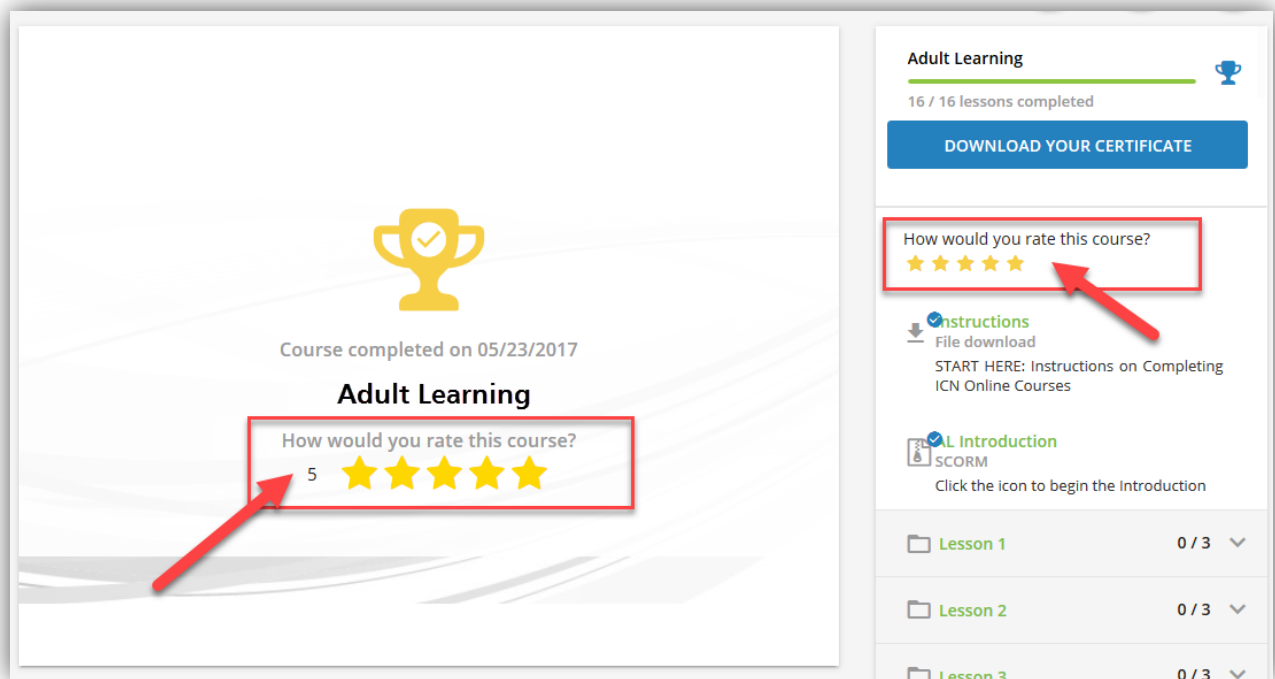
Course completed on 05/23/2017

Adult Learning

How would you rate this course?

5

Adult Learning

16 / 16 lessons completed

DOWNLOAD YOUR CERTIFICATE

How would you rate this course?

Instructions
File download
START HERE: Instructions on Completing ICN Online Courses

AL Introduction
SCORM
Click the icon to begin the Introduction

Lesson 1 0 / 3

Lesson 2 0 / 3

Lesson 3 0 / 3